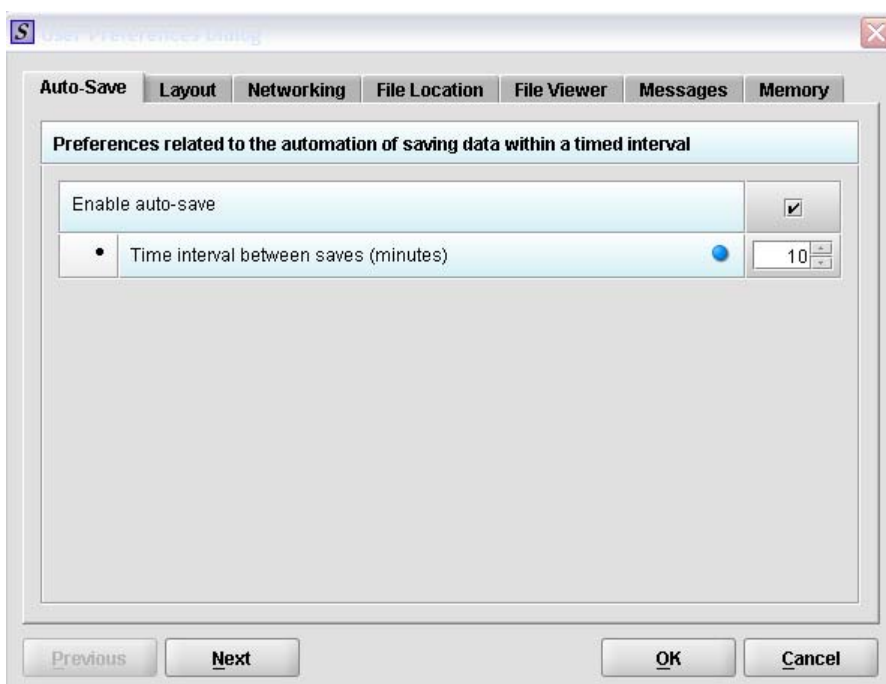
S User Preferences Dialog

Auto-Save | Layout | Networking | File Location | File Viewer | Messages | Memory

Preferences related to the automation of saving data within a timed interval

| Enable auto-save | | ✔ |
|---|---|---|
| • | Time interval between saves (minutes) | 10 |

Previous | Next | OK | Cancel